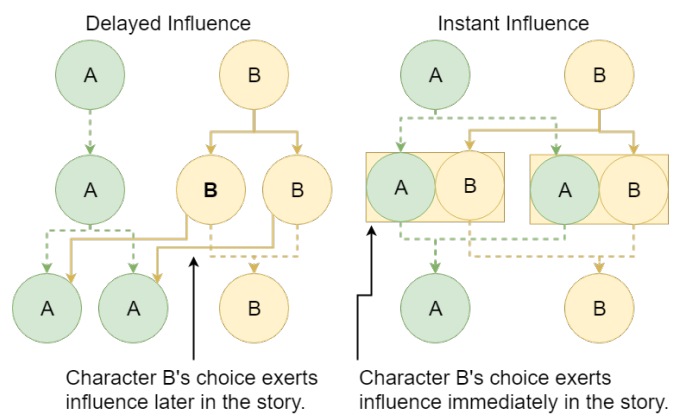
Delayed Influence

A

B

A

B

B

A

A

B

Character B's choice exerts influence later in the story.

Instant Influence

A

B

A

B

A

B

A

B

Character B's choice exerts influence immediately in the story.